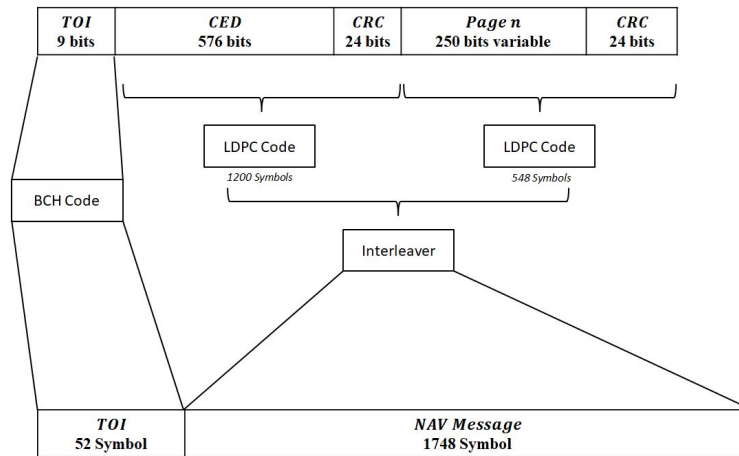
| TOI 9 bits | CED 576 bits | CRC 24 bits | Page n 250 bits variable | CRC 24 bits |
|---|---|---|---|---|

LDPC Code
1200 Symbols

LDPC Code
548 Symbols

BCH Code

Interleaver

| TOI 52 Symbol | NAV Message 1748 Symbol |
|---|---|